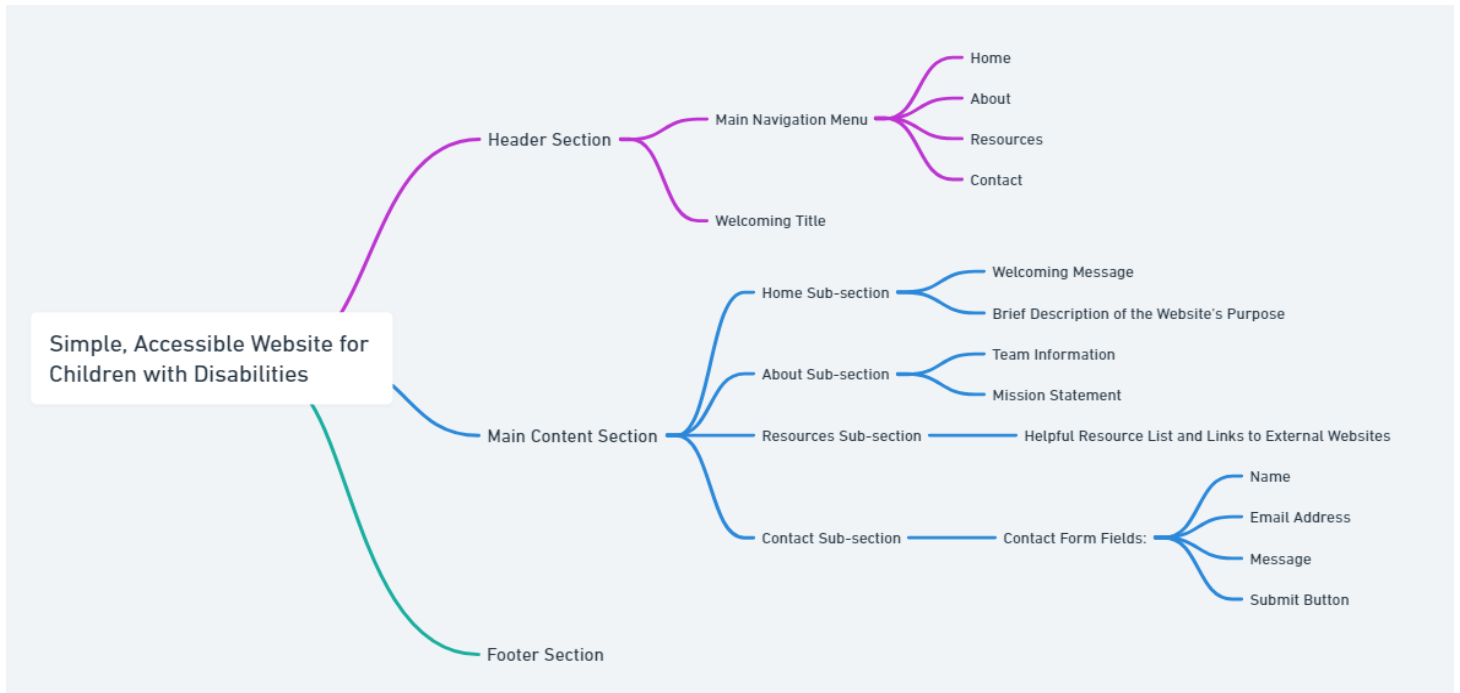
Simple, Accessible Website for Children with Disabilities

Header Section
Main Navigation Menu
Home
About
Resources
Contact
Welcoming Title

Main Content Section
Home Sub-section
Welcoming Message
Brief Description of the Website's Purpose
About Sub-section
Team Information
Mission Statement
Resources Sub-section
Helpful Resource List and Links to External Websites
Contact Sub-section
Contact Form Fields:
Name
Email Address
Message
Submit Button

Footer Section